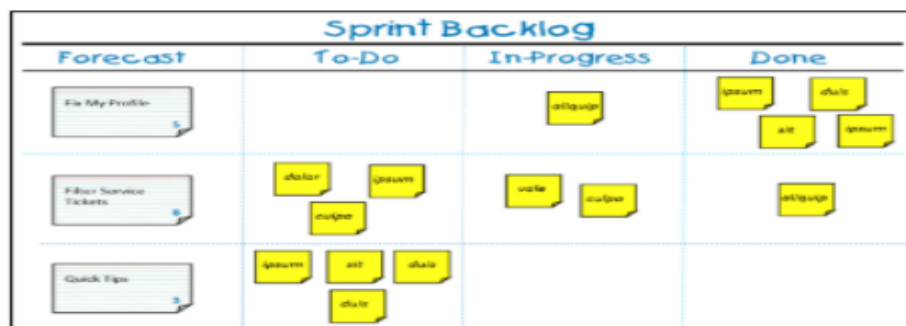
Sprint Backlog

| Forecast | To-Do | In-Progress | Done |
|---|---|---|---|
| Fix My Profile 5 | | aliquip | ipsum duis sit ipsum |
| Filter Service Tickets 8 | dolor ipsum culpa | vele culpa | aliquip |
| Quick Tips 3 | ipsum sit duis duis | | |